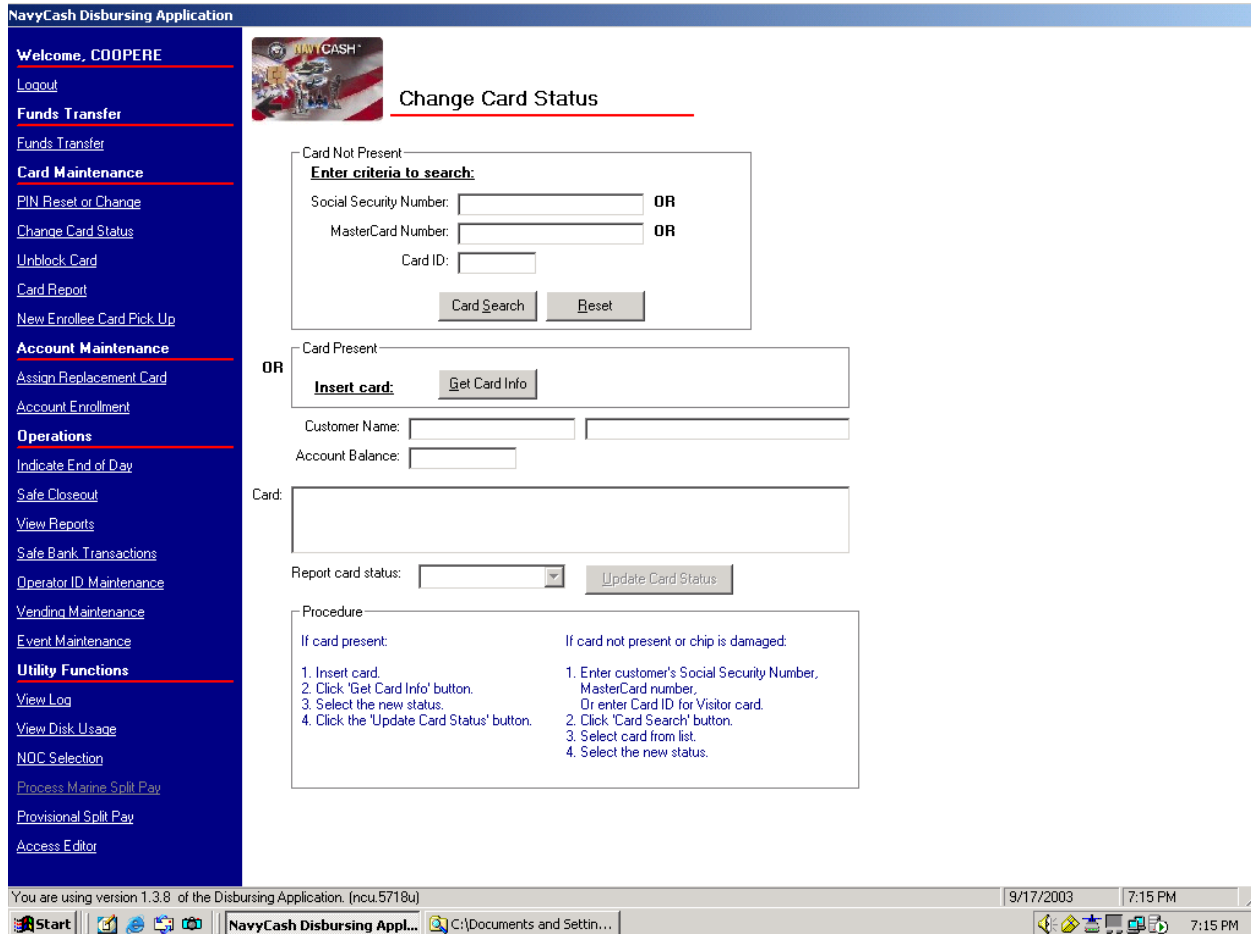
NavyCash Disbursing Application

Welcome, COOPERE
Logout
Funds Transfer
Funds Transfer
Card Maintenance
PIN Reset or Change
Change Card Status
Unblock Card
Card Report
New Enrollee Card Pick Up
Account Maintenance
Assign Replacement Card
Account Enrollment
Operations
Indicate End of Day
Safe Closeout
View Reports
Safe Bank Transactions
Operator ID Maintenance
Vending Maintenance
Event Maintenance
Utility Functions
View Log
View Disk Usage
NOC Selection
Process Marine Split Pay
Provisional Split Pay
Access Editor

NAVYCASH

Change Card Status

Card Not Present
Enter criteria to search:
Social Security Number: OR
MasterCard Number: OR
Card ID:
Card Search Reset

OR
Card Present
Insert card: Get Card Info

Customer Name:
Account Balance:

Card:

Report card status: Update Card Status

Procedure
If card present:

1. Insert card.
2. Click 'Get Card Info' button.
3. Select the new status.
4. Click the 'Update Card Status' button.

If card not present or chip is damaged:

1. Enter customer's Social Security Number, MasterCard number, Or enter Card ID for Visitor card.
2. Click 'Card Search' button.
3. Select card from list.
4. Select the new status.

You are using version 1.3.8 of the Disbursing Application. (ncu.5718u)
9/17/2003 7:15 PM

Start NavyCash Disbursing Appl... C:\Documents and Settin... 7:15 PM